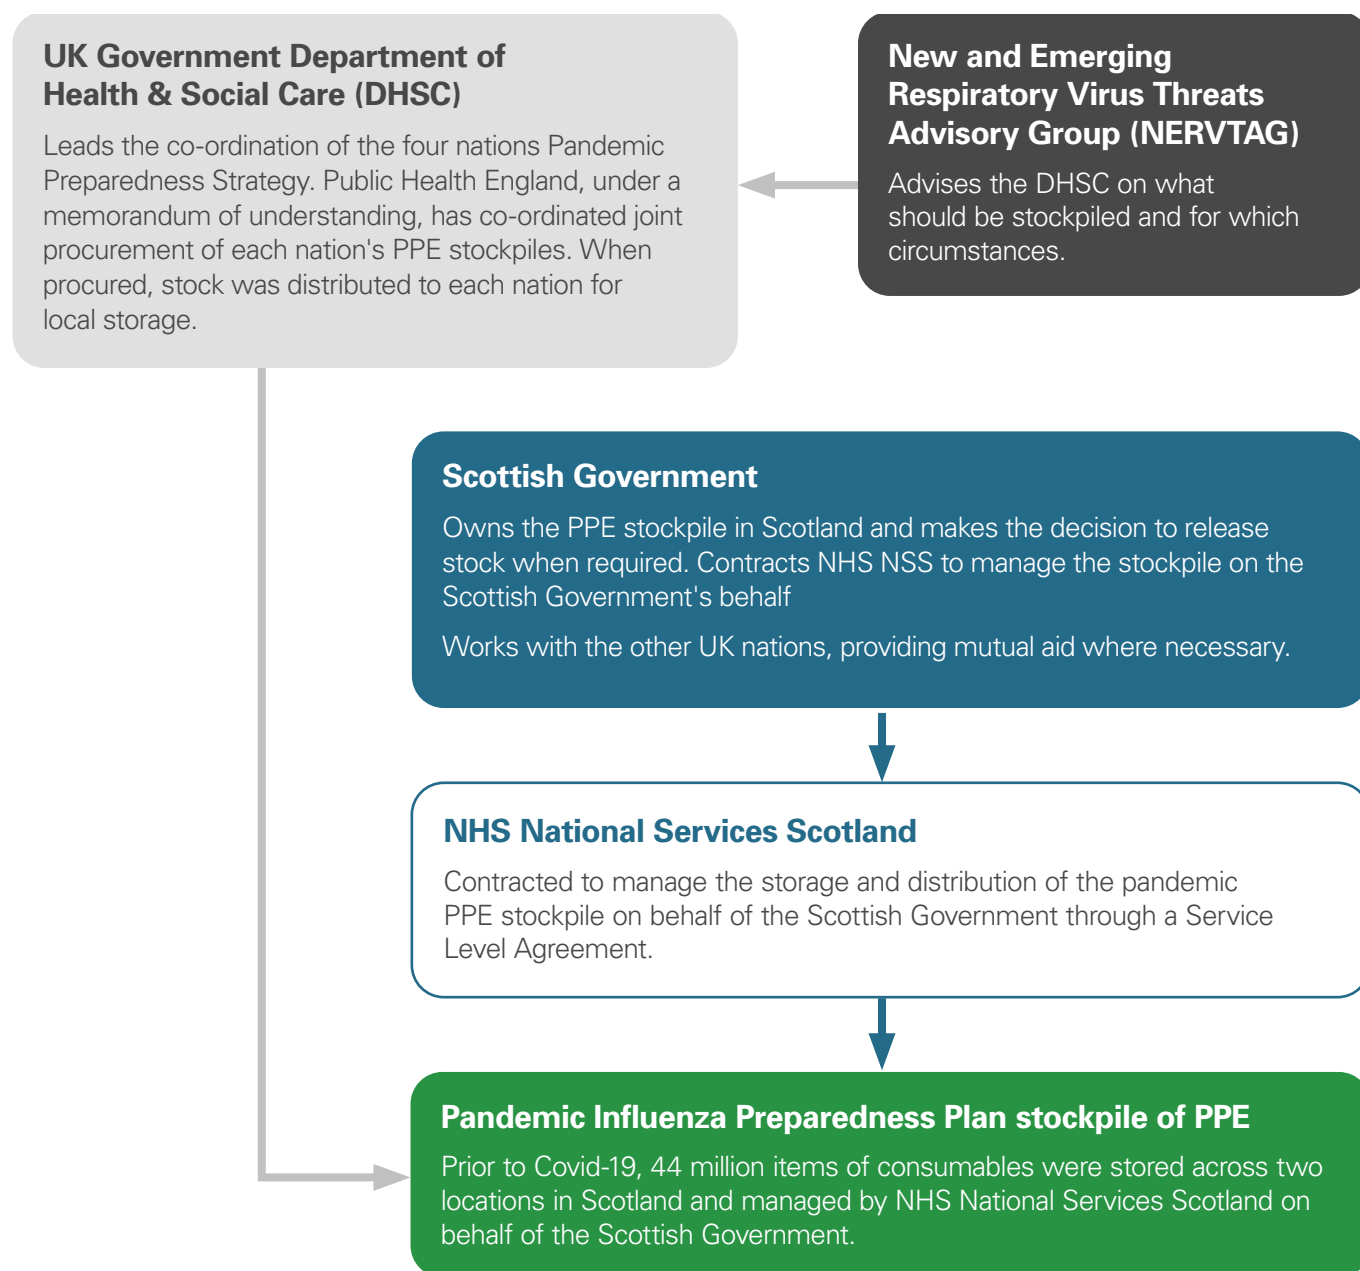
UK Government Department of Health & Social Care (DHSC)

Leads the co-ordination of the four nations Pandemic Preparedness Strategy. Public Health England, under a memorandum of understanding, has co-ordinated joint procurement of each nation's PPE stockpiles. When procured, stock was distributed to each nation for local storage.

New and Emerging Respiratory Virus Threats Advisory Group (NERVTAG)

Advises the DHSC on what should be stockpiled and for which circumstances.

Scottish Government

Owns the PPE stockpile in Scotland and makes the decision to release stock when required. Contracts NHS NSS to manage the stockpile on the Scottish Government's behalf

Works with the other UK nations, providing mutual aid where necessary.

NHS National Services Scotland

Contracted to manage the storage and distribution of the pandemic PPE stockpile on behalf of the Scottish Government through a Service Level Agreement.

Pandemic Influenza Preparedness Plan stockpile of PPE

Prior to Covid-19, 44 million items of consumables were stored across two locations in Scotland and managed by NHS National Services Scotland on behalf of the Scottish Government.